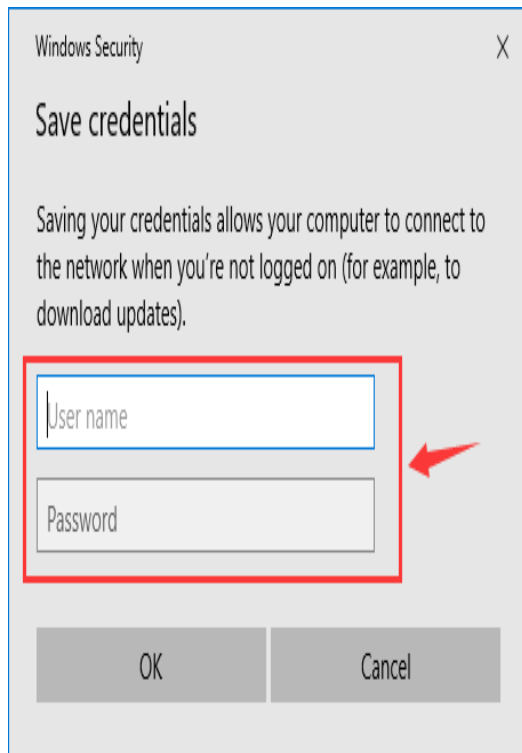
Windows Security

X

Save credentials

Saving your credentials allows your computer to connect to the network when you're not logged on (for example, to download updates).

User name

Password

OK

Cancel